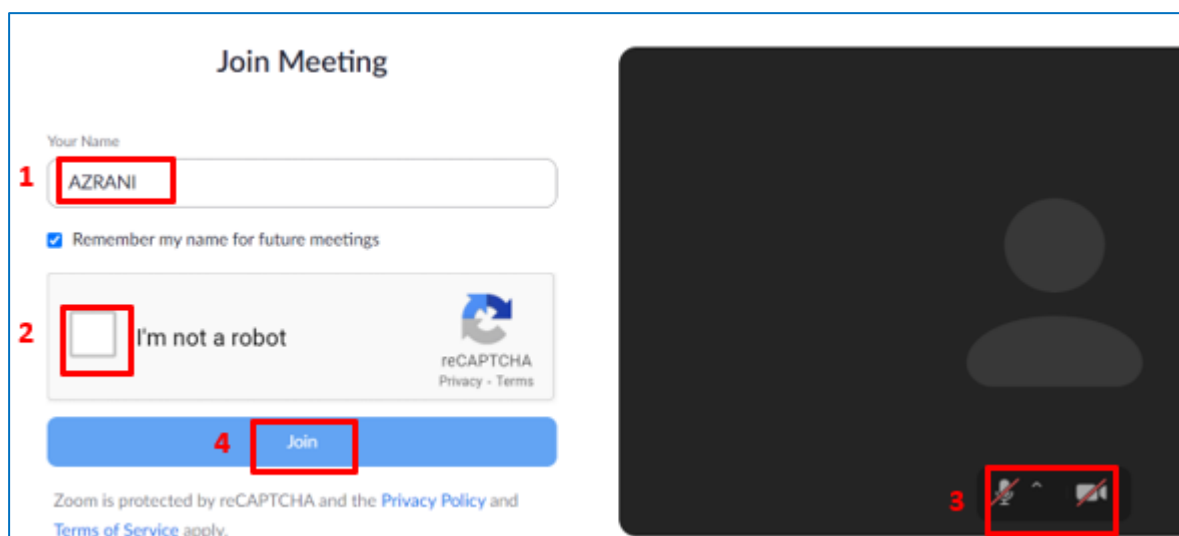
Join Meeting

Your Name

1 AZRANI

Remember my name for future meetings

2 I'm not a robot

reCAPTCHA
Privacy - Terms

4 Join

Zoom is protected by reCAPTCHA and the Privacy Policy and Terms of Service apply.

3